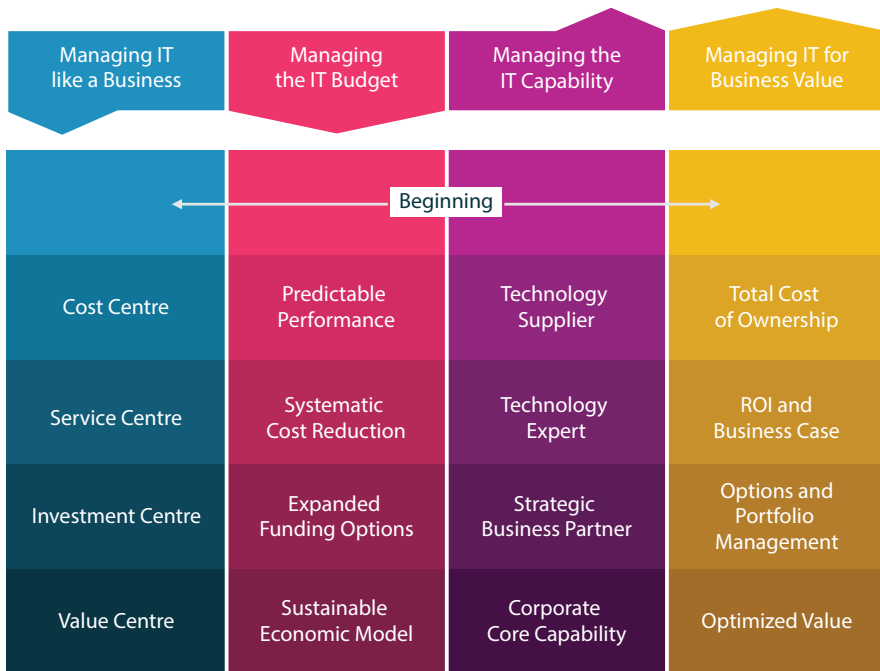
| Managing IT like a Business | Managing the IT Budget | Managing the IT Capability | Managing IT for Business Value |
|---|---|---|---|
| Beginning | | | |
| Cost Centre | Predictable Performance | Technology Supplier | Total Cost of Ownership |
| Service Centre | Systematic Cost Reduction | Technology Expert | ROI and Business Case |
| Investment Centre | Expanded Funding Options | Strategic Business Partner | Options and Portfolio Management |
| Value Centre | Sustainable Economic Model | Corporate Core Capability | Optimized Value |